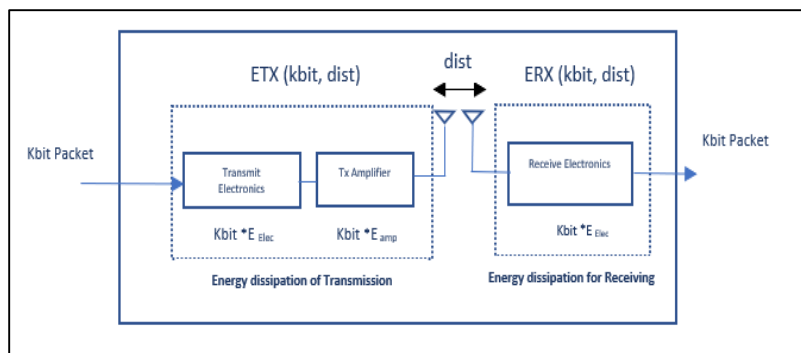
ETX (kbit, dist)

dist

ERX (kbit, dist)

Kbit Packet

Transmit Electronics

Tx Amplifier

Receive Electronics

Kbit Packet

Kbit $^{*}E_{Elec}$

Kbit $^{*}E_{amp}$

Kbit $^{*}E_{Elec}$

Energy dissipation of Transmission

Energy dissipation for Receiving